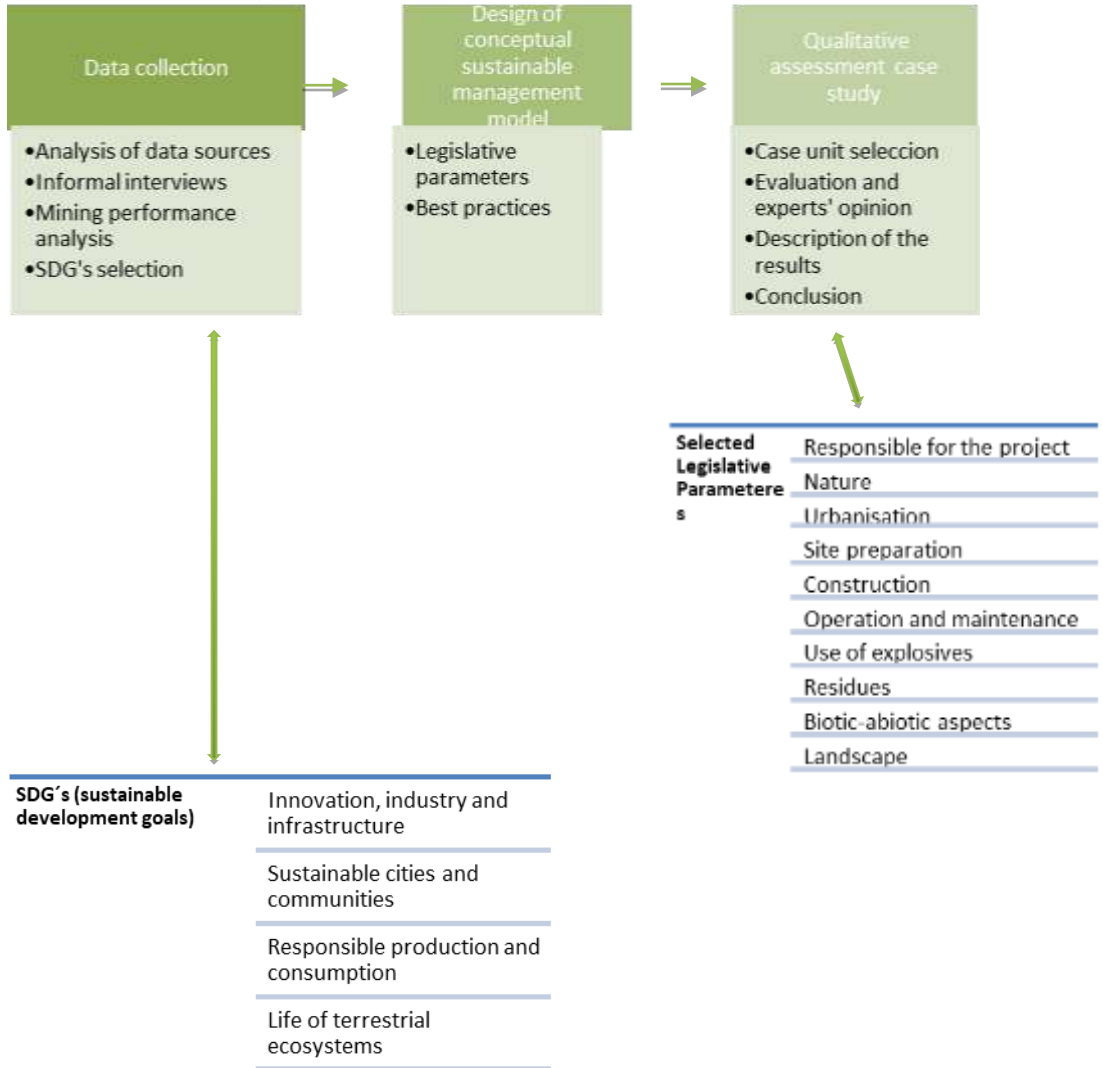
Data collection

•Analysis of data sources
•Informal interviews
•Mining performance analysis
•SDG's selection

Design of conceptual sustainable management model

•Legislative parameters
•Best practices

Qualitative assessment case study

•Case unit seleccion
•Evaluation and experts' opinion
•Description of the results
•Conclusion

| Selected Legislative Parameteres | Responsible for the project |
|---|---|
| | Nature |
| | Urbanisation |
| | Site preparation |
| | Construction |
| | Operation and maintenance |
| | Use of explosives |
| | Residues |
| | Biotic-abiotic aspects |
| | Landscape |

| SDG´s (sustainable development goals) | Innovation, industry and infrastructure |
|---|---|
| | Sustainable cities and communities |
| | Responsible production and consumption |
| | Life of terrestrial ecosystems |